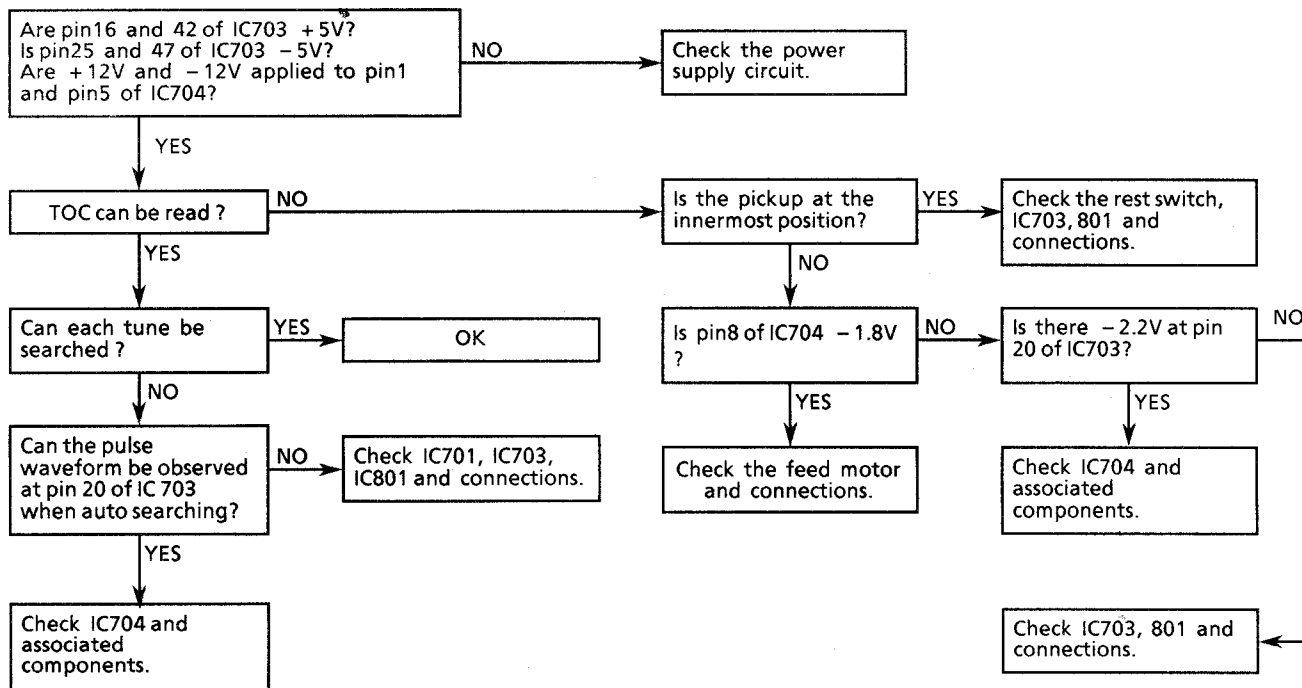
Are pin16 and 42 of IC703 +5V?
Is pin25 and 47 of IC703 −5V?
Are +12V and −12V applied to pin1 and pin5 of IC704?

NO

Check the power supply circuit.

YES

TOC can be read ?

NO

Is the pickup at the innermost position?

YES

Check the rest switch, IC703, 801 and connections.

YES

NO

Can each tune be searched ?

YES

OK

Is pin8 of IC704 −1.8V ?

NO

Is there −2.2V at pin 20 of IC703?

NO

NO

YES

YES

Can the pulse waveform be observed at pin 20 of IC 703 when auto searching?

NO

Check IC701, IC703, IC801 and connections.

Check the feed motor and connections.

Check IC704 and associated components.

YES

Check IC704 and associated components.

Check IC703, 801 and connections.